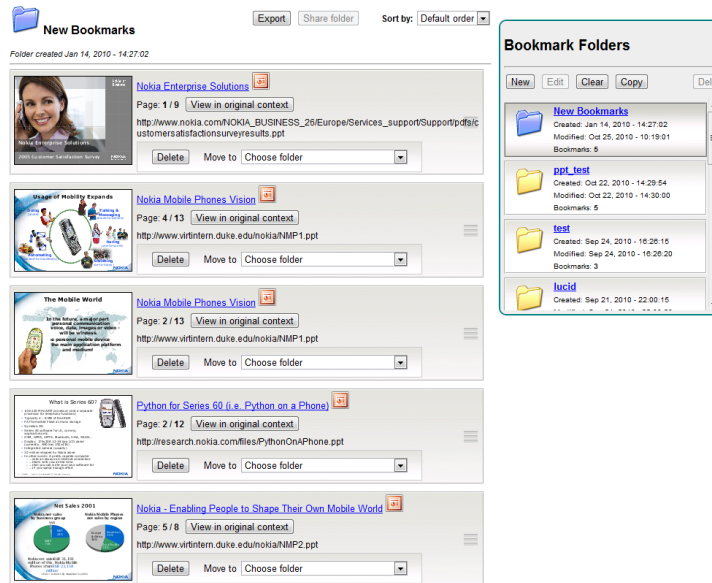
New Bookmarks

Export Share folder Sort by: Default order

Folder created Jan 14, 2010 - 14:27:02

Nokia Enterprise Solutions
Page: 1 / 9 View in original context
http://www.nokia.com/NOKIA_BUSINESS_26/Europe/Services_support/Support/pdfs/customersatisfactionsurveyresults.ppt
Delete Move to Choose folder

Nokia Enterprise Solutions
2005 Customer Satisfaction Survey

Nokia Mobile Phones Vision
Page: 4 / 13 View in original context
http://www.virtintern.duke.edu/nokia/NMP1.ppt
Delete Move to Choose folder

Usage of Mobility Expands

Nokia Mobile Phones Vision
Page: 2 / 13 View in original context
http://www.virtintern.duke.edu/nokia/NMP1.ppt
Delete Move to Choose folder

The Mobile World

Python for Series 60 (i.e. Python on a Phone)
Page: 2 / 12 View in original context
http://research.nokia.com/files/PythonOnAPhone.ppt
Delete Move to Choose folder

What is Series 60?

Nokia - Enabling People to Shape Their Own Mobile World
Page: 5 / 8 View in original context
http://www.virtintern.duke.edu/nokia/NMP2.ppt
Delete Move to Choose folder

Net Sales 2001

Bookmark Folders

New Edit Clear Copy Del

New Bookmarks
Created: Jan 14, 2010 - 14:27:02
Modified: Oct 25, 2010 - 10:19:01
Bookmarks: 5

ppt_test
Created: Oct 22, 2010 - 14:29:54
Modified: Oct 22, 2010 - 14:30:00
Bookmarks: 5

test
Created: Sep 24, 2010 - 16:26:15
Modified: Sep 24, 2010 - 16:26:20
Bookmarks: 3

lucid
Created: Sep 21, 2010 - 22:00:15
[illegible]